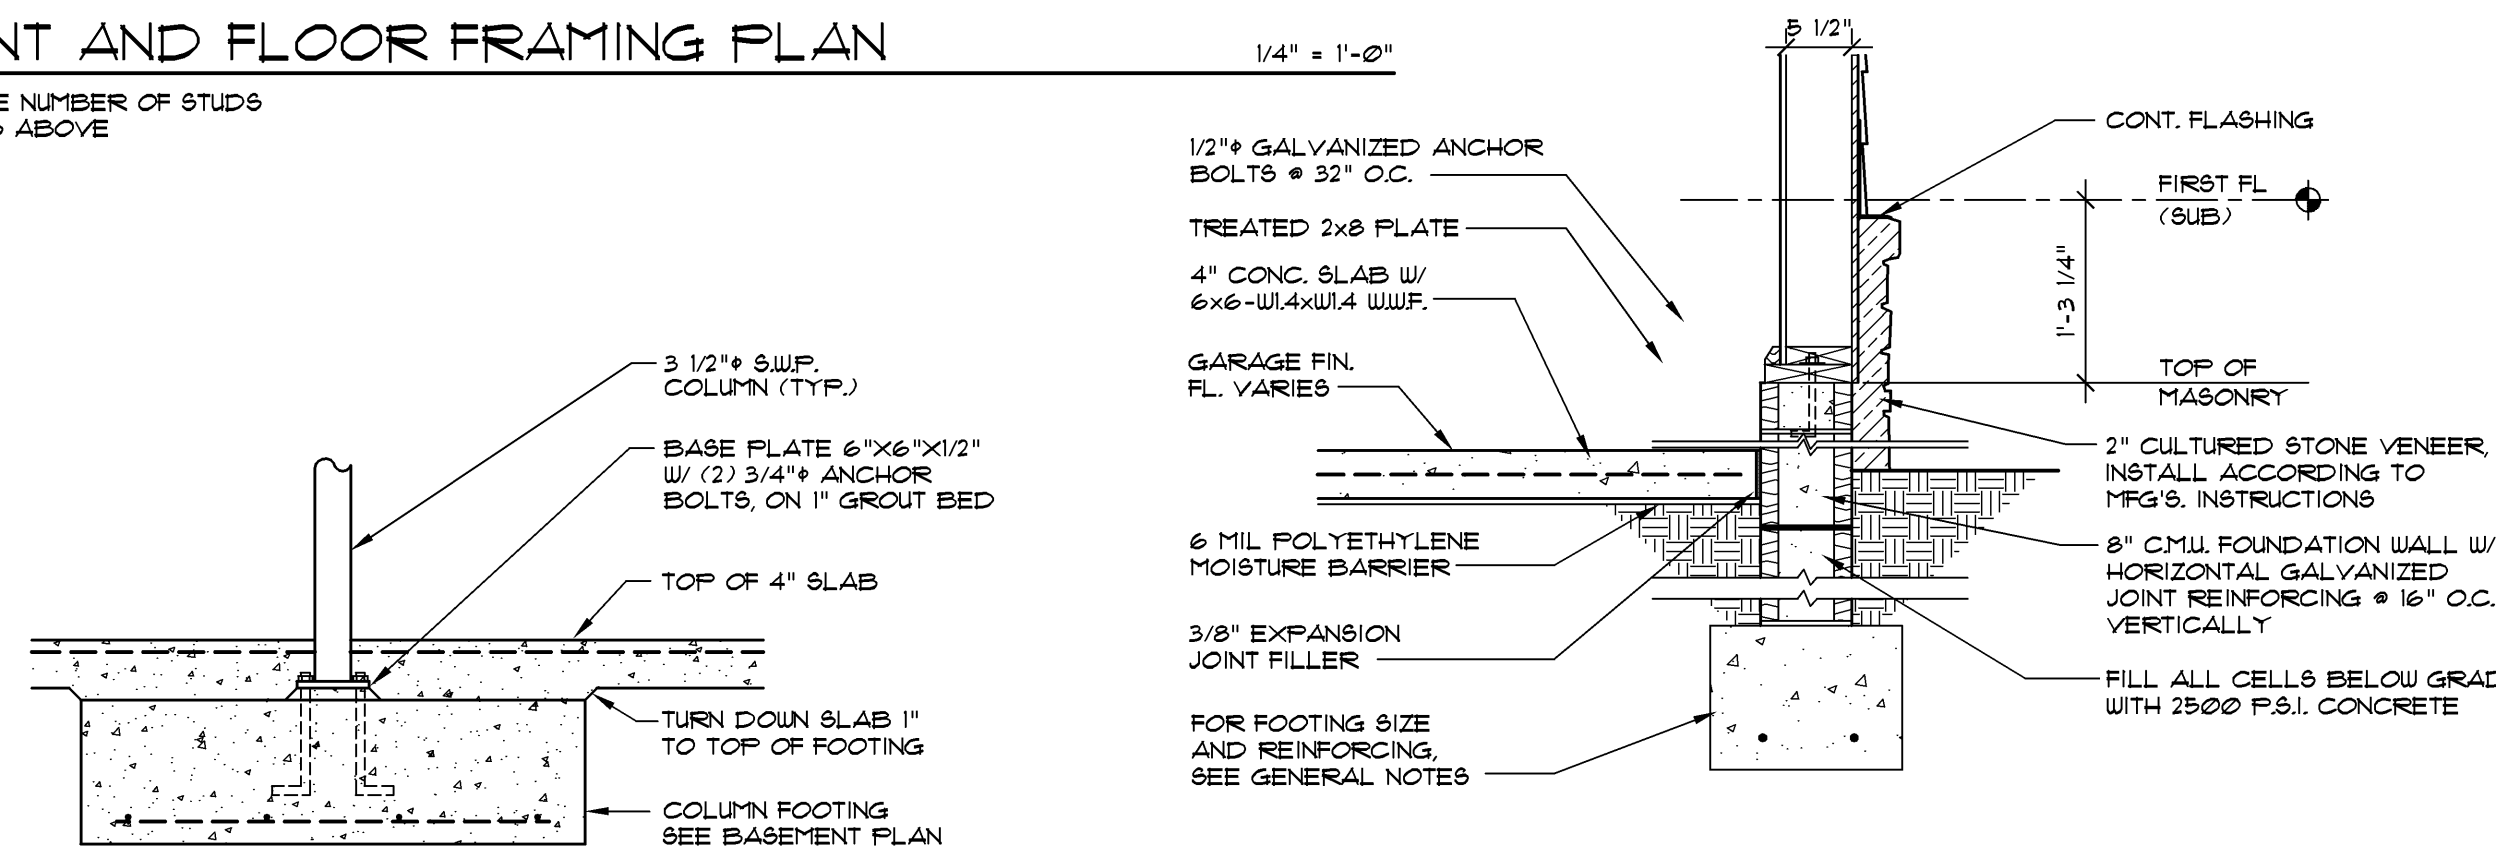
NT AND FLOOR FRAMING PLAN

1/4" = 1'-0"

E NUMBER OF STUDS
ABOVE

3 1/2"ϕ S.W.P. COLUMN (TYP.)

BASE PLATE 6"X6"X1/2" W/ (2) 3/4"ϕ ANCHOR BOLTS, ON 1" GROUT BED

TOP OF 4" SLAB

TURN DOWN SLAB 1" TO TOP OF FOOTING

COLUMN FOOTING SEE BASEMENT PLAN

5 1/2"

1/2"ϕ GALVANIZED ANCHOR BOLTS @ 32" O.C.

TREATED 2x8 PLATE

4" CONC. SLAB W/ 6x6-W1.4xW1.4 W.W.F.

GARAGE FIN. FL. VARIES

6 MIL POLYETHYLENE MOISTURE BARRIER

3/8" EXPANSION JOINT FILLER

FOR FOOTING SIZE AND REINFORCING, SEE GENERAL NOTES

CONT. FLASHING

FIRST FL (SUB)

1'-3 1/4"

TOP OF MASONRY

2" CULTURED STONE VENEER, INSTALL ACCORDING TO MFG'S. INSTRUCTIONS

8" C.M.U. FOUNDATION WALL W/ HORIZONTAL GALVANIZED JOINT REINFORCING @ 16" O.C. VERTICALLY

FILL ALL CELLS BELOW GRAD WITH 2500 P.S.I. CONCRETE